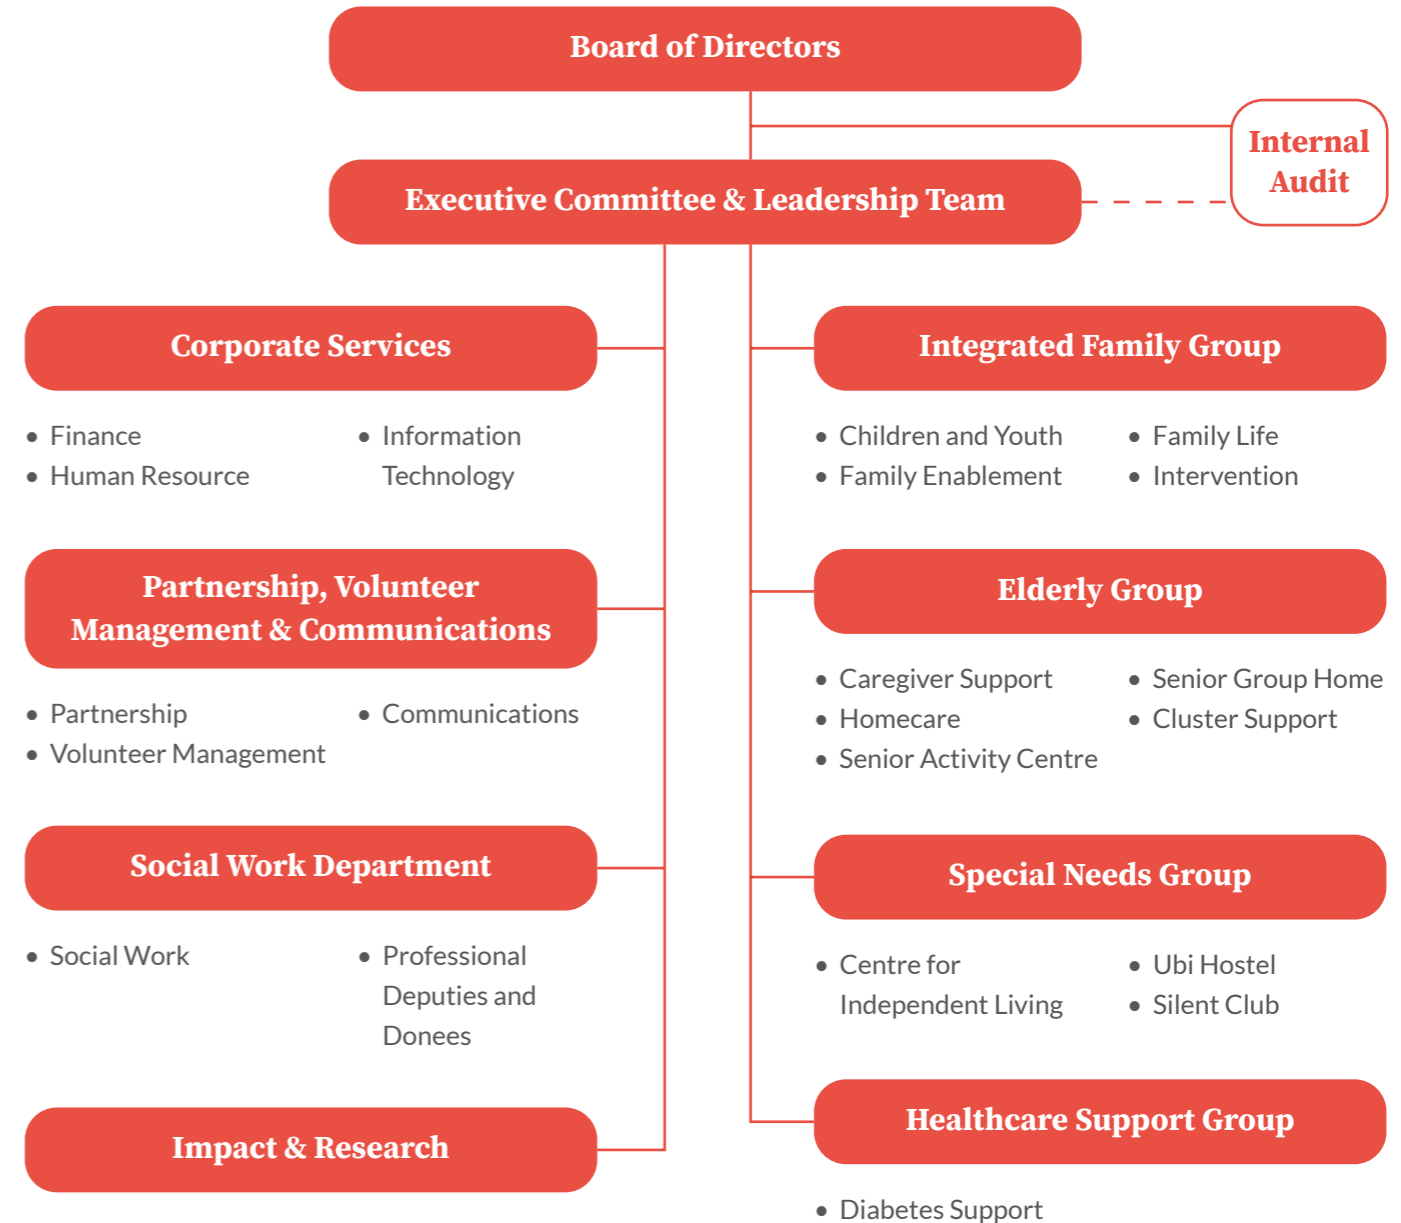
Board of Directors

Internal Audit

Executive Committee & Leadership Team

Corporate Services

- Finance
- Human Resource
- Information Technology

Partnership, Volunteer Management & Communications

- Partnership
- Volunteer Management
- Communications

Social Work Department

- Social Work
- Professional Deputies and Donees

Impact & Research

Integrated Family Group

- Children and Youth
- Family Enablement
- Family Life
- Intervention

Elderly Group

- Caregiver Support
- Homecare
- Senior Activity Centre
- Senior Group Home
- Cluster Support

Special Needs Group

- Centre for Independent Living
- Ubi Hostel
- Silent Club

Healthcare Support Group

- Diabetes Support